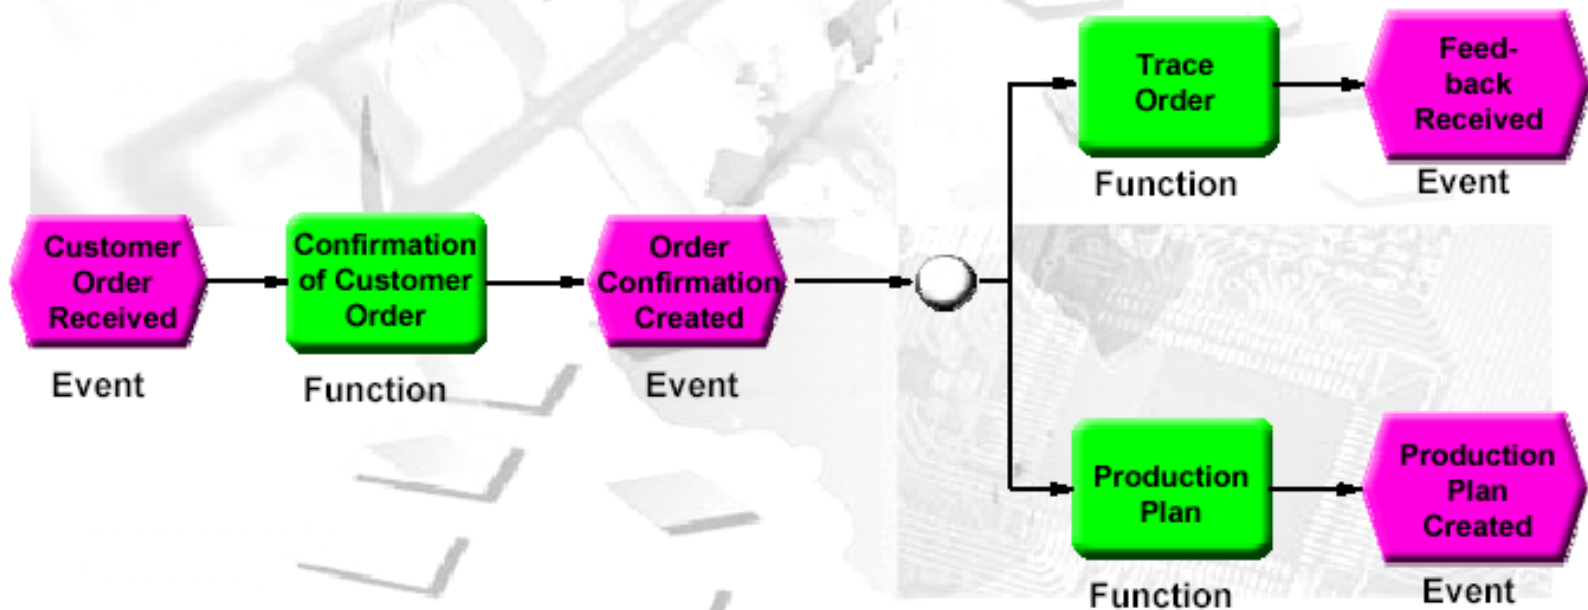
Customer Order Received
Event

Confirmation of Customer Order
Function

Order Confirmation Created
Event

Trace Order
Function

Feed-back Received
Event

Production Plan
Function

Production Plan Created
Event